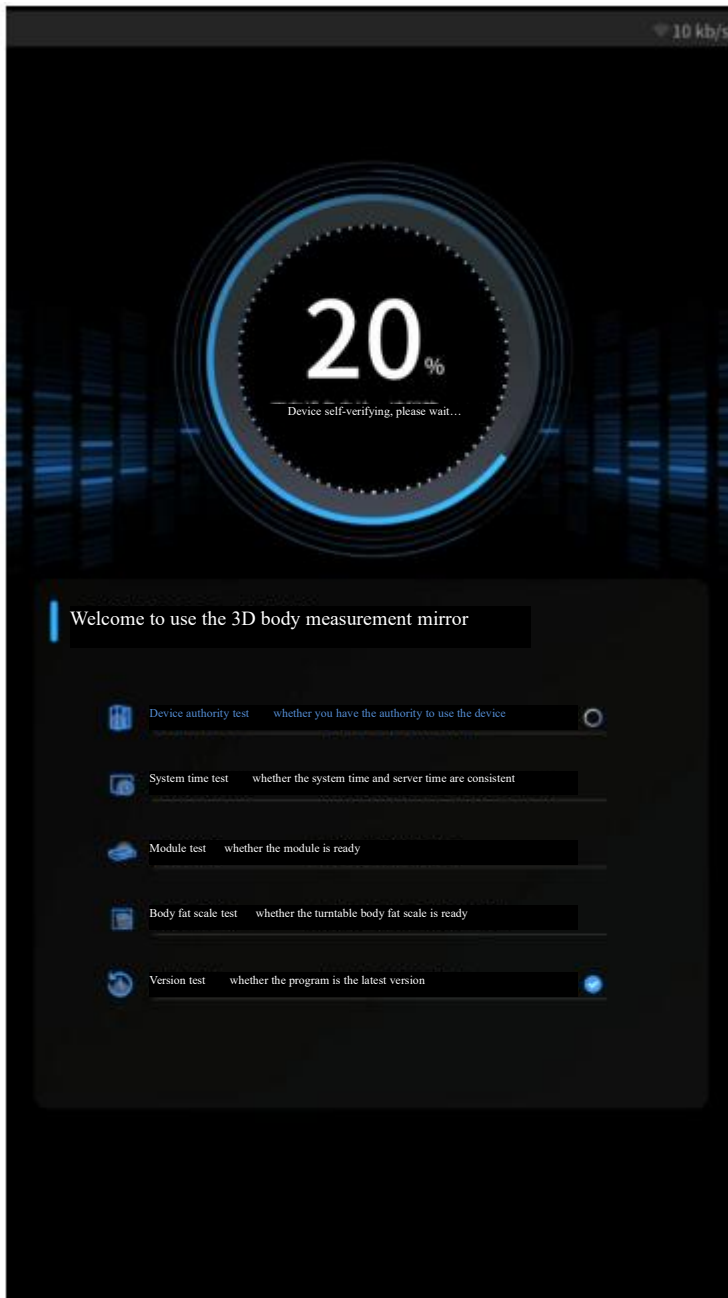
10 kb/s

20%

Device self-verifying, please wait…

Welcome to use the 3D body measurement mirror

Device authority test whether you have the authority to use the device

System time test whether the system time and server time are consistent

Module test whether the module is ready

Body fat scale test whether the turntable body fat scale is ready

Version test whether the program is the latest version